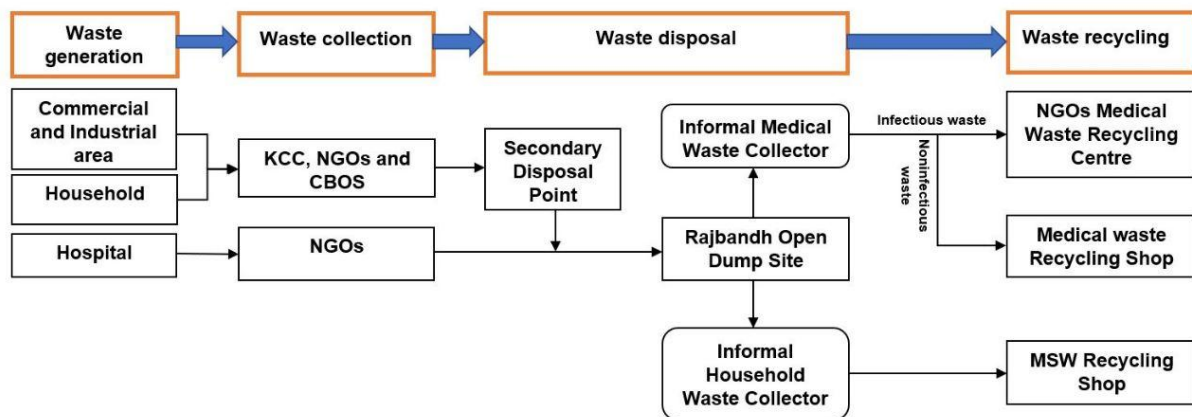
Waste generation

Waste collection

Waste disposal

Waste recycling

Commercial and Industrial area

Household

Hospital

KCC, NGOs and CBOS

NGOs

Secondary Disposal Point

Informal Medical Waste Collector

Infectious waste

Noninfectious waste

NGOs Medical Waste Recycling Centre

Medical waste Recycling Shop

Rajbandh Open Dump Site

Informal Household Waste Collector

MSW Recycling Shop